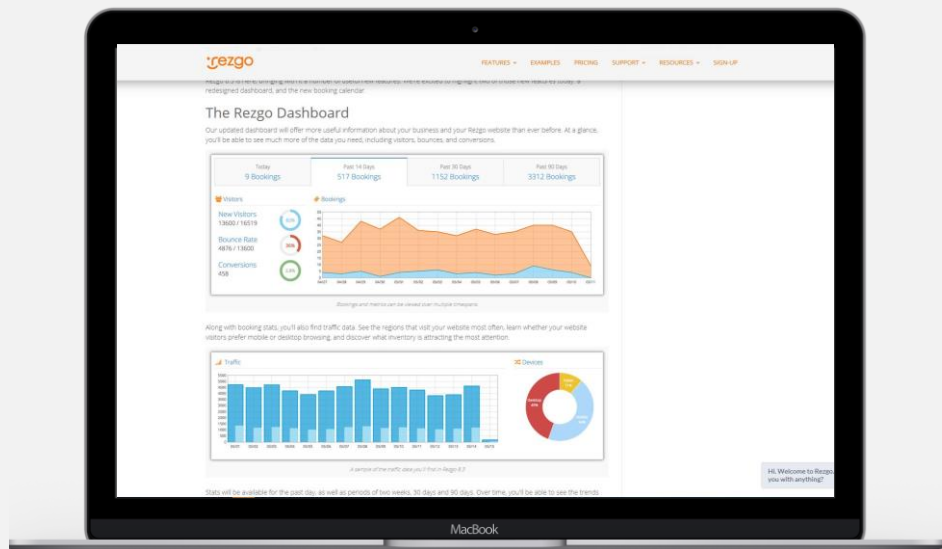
rezgo

FEATURES EXAMPLES PRICING SUPPORT RESOURCES SIGN-UP

Rezgo 8.3 is here, bringing with it a number of useful new features. We're excited to highlight two of those new features today: a redesigned dashboard, and the new booking calendar.

The Rezgo Dashboard

Our updated dashboard will offer more useful information about your business and your Rezgo website than ever before. At a glance, you'll be able to see much more of the data you need, including visitors, bounces, and conversions.

| Today 9 Bookings | Past 14 Days 517 Bookings | Past 30 Days 1152 Bookings | Past 90 Days 3312 Bookings |
|---|---|---|---|

Visitors

New Visitors 13600 / 16519

Bounce Rate 4876 / 13600

Conversions 458

Bookings

Bookings and metrics can be viewed over multiple timespans

Along with booking stats, you'll also find traffic data. See the regions that visit your website most often, learn whether your website visitors prefer mobile or desktop browsing, and discover what inventory is attracting the most attention.

Traffic

Devices

A sample of the traffic data you'll find in Rezgo 8.3

Stats will be available for the past day, as well as periods of two weeks, 30 days and 90 days. Over time, you'll be able to see the trends

Hi, Welcome to Rezgo. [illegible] you with anything?

MacBook